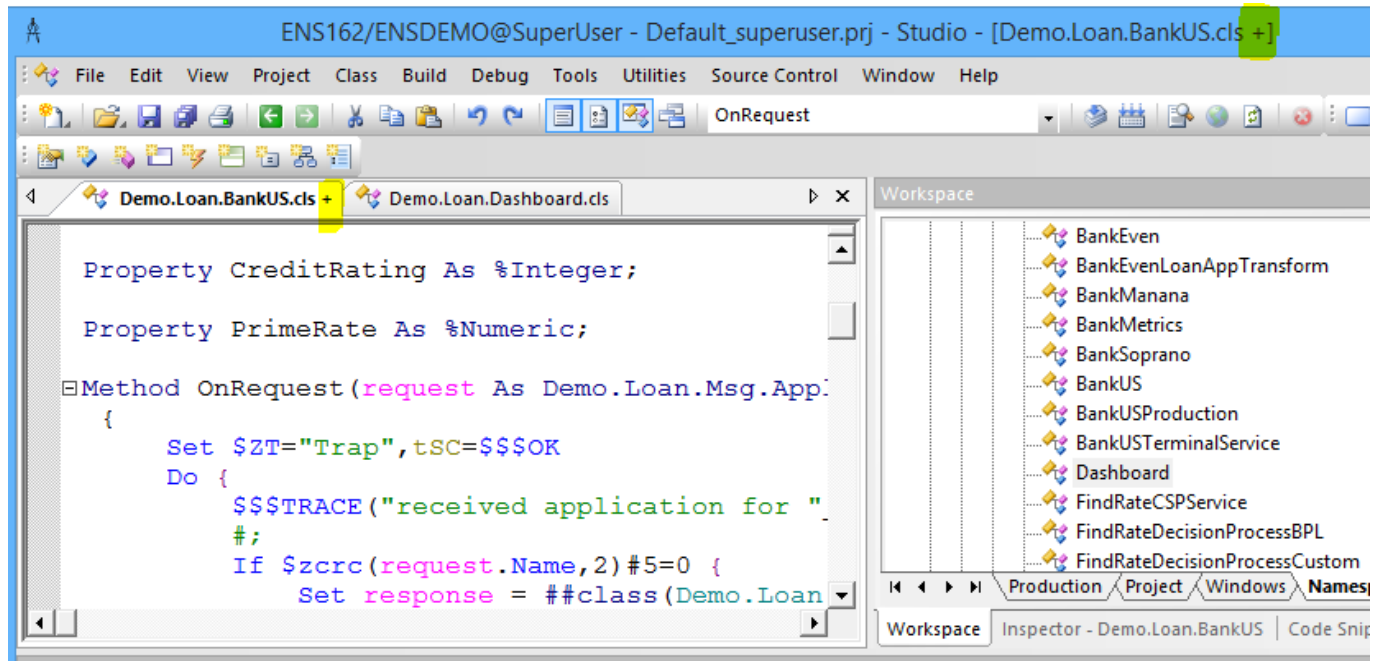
ENS162/ENSDEMO@SuperUser - Default_superuser.prj - Studio - [Demo.Loan.BankUS.cls +]

File Edit View Project Class Build Debug Tools Utilities Source Control Window Help

OnRequest

Demo.Loan.BankUS.cls + Demo.Loan.Dashboard.cls

Property CreditRating As %Integer;

Property PrimeRate As %Numeric;

Method OnRequest(request As Demo.Loan.Msg.Appl
{
Set $ZT="Trap",tSC=$$$OK
Do {
$$$TRACE("received application for "
#;
If $zcrc(request.Name,2)#5=0 {
Set response = ##class(Demo.Loan

Workspace

BankEven
BankEvenLoanAppTransform
BankManana
BankMetrics
BankSoprano
BankUS
BankUSProduction
BankUSTerminalService
Dashboard
FindRateCSPService
FindRateDecisionProcessBPL
FindRateDecisionProcessCustom

Production Project Windows Namesp

Workspace Inspector - Demo.Loan.BankUS Code Snip